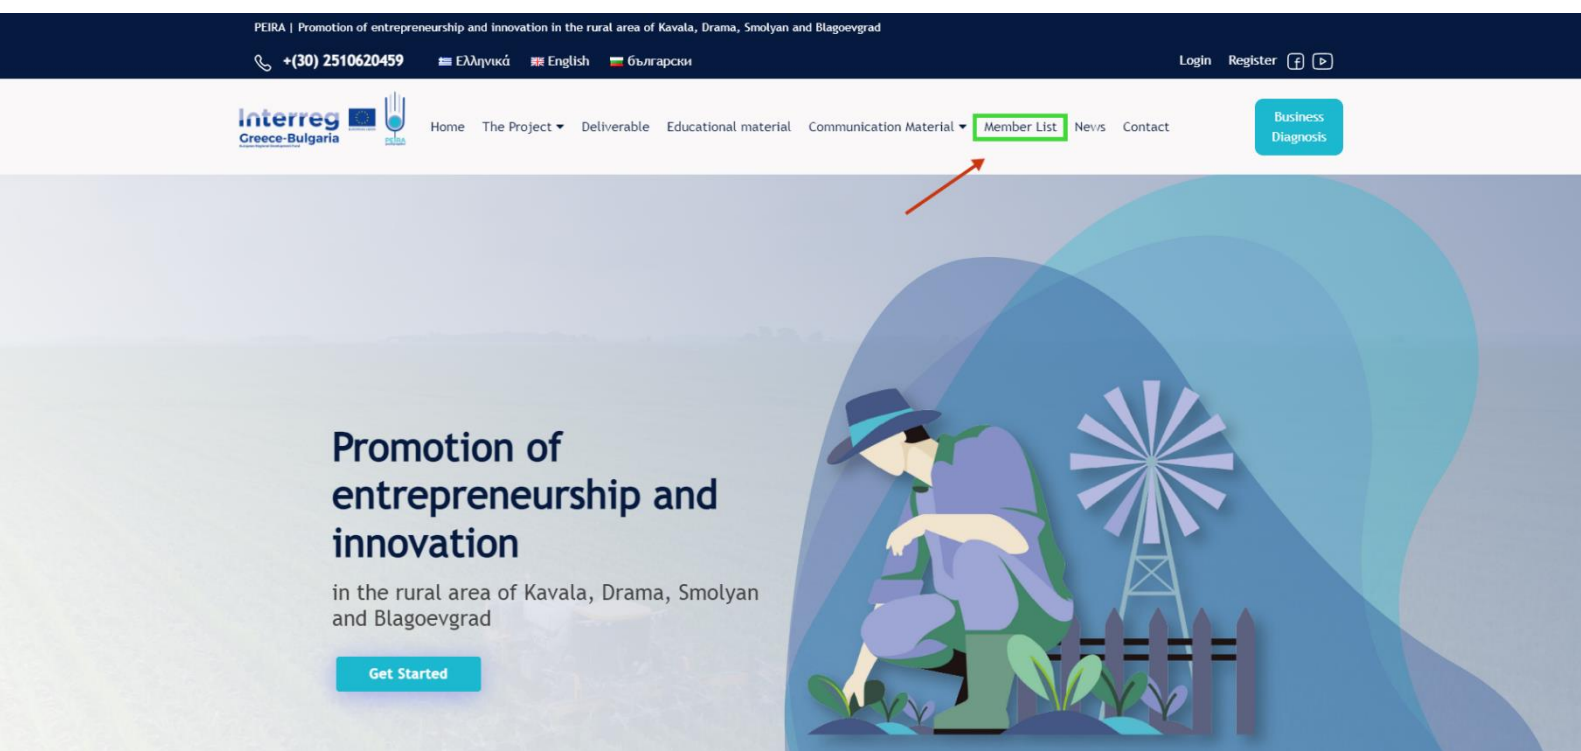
PEIRA | Promotion of entrepreneurship and innovation in the rural area of Kavala, Drama, Smolyan and Blagoevgrad

+(30) 2510620459 Ελληνικά English български Login Register

Interreg Greece-Bulgaria PEIRA

Home The Project Deliverable Educational material Communication Material Member List News Contact

Business Diagnosis

Promotion of entrepreneurship and innovation

in the rural area of Kavala, Drama, Smolyan and Blagoevgrad

Get Started